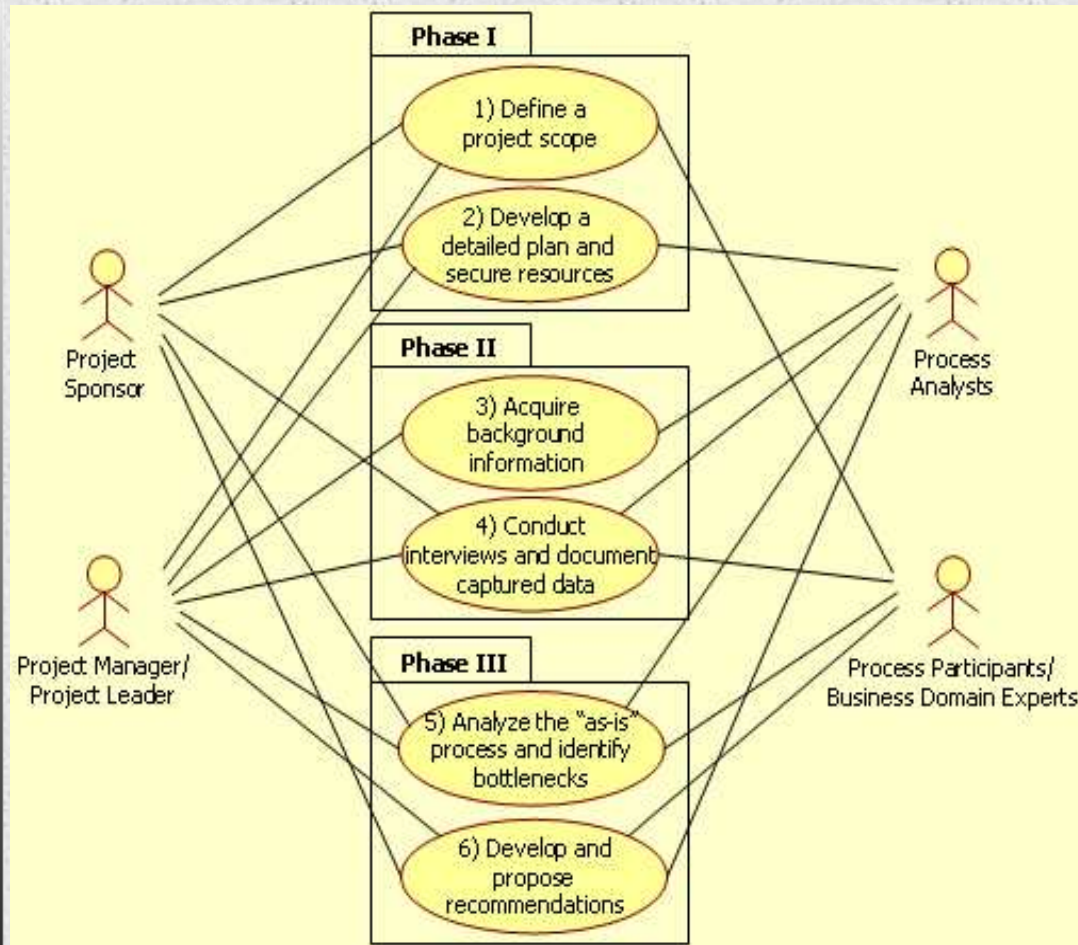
Phase I

1) Define a project scope

2) Develop a detailed plan and secure resources

Phase II

3) Acquire background information

4) Conduct interviews and document captured data

Phase III

5) Analyze the "as-is" process and identify bottlenecks

6) Develop and propose recommendations

Project Sponsor

Project Manager/ Project Leader

Process Analysts

Process Participants/ Business Domain Experts